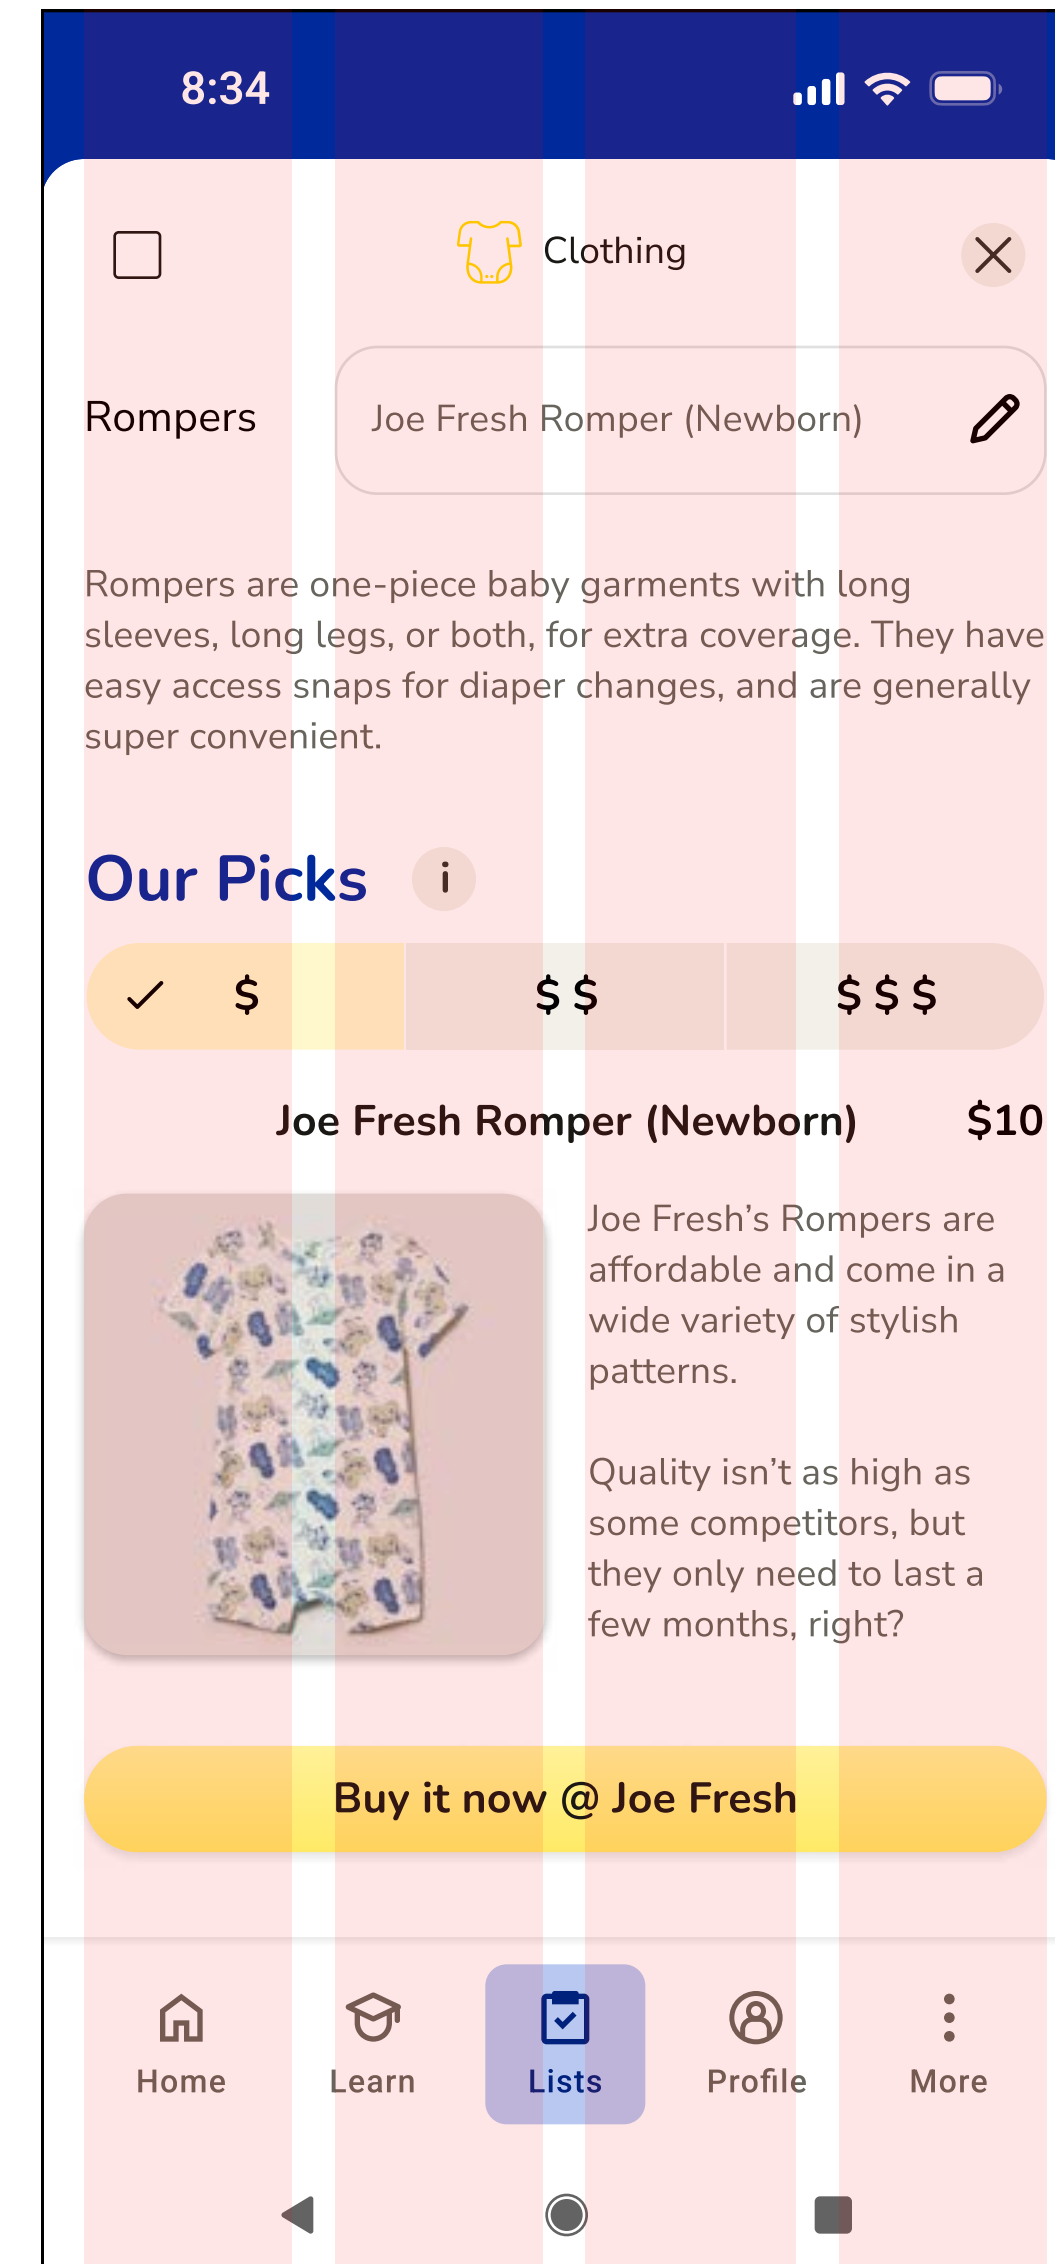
8:34

Clothing

Rompers

Joe Fresh Romper (Newborn)

Rompers are one-piece baby garments with long sleeves, long legs, or both, for extra coverage. They have easy access snaps for diaper changes, and are generally super convenient.

Our Picks

| $ | $ $ | $ $ $ |
|---|---|---|

Joe Fresh Romper (Newborn) $10

Joe Fresh’s Rompers are affordable and come in a wide variety of stylish patterns.

Quality isn’t as high as some competitors, but they only need to last a few months, right?

Buy it now @ Joe Fresh

Home Learn Lists Profile More